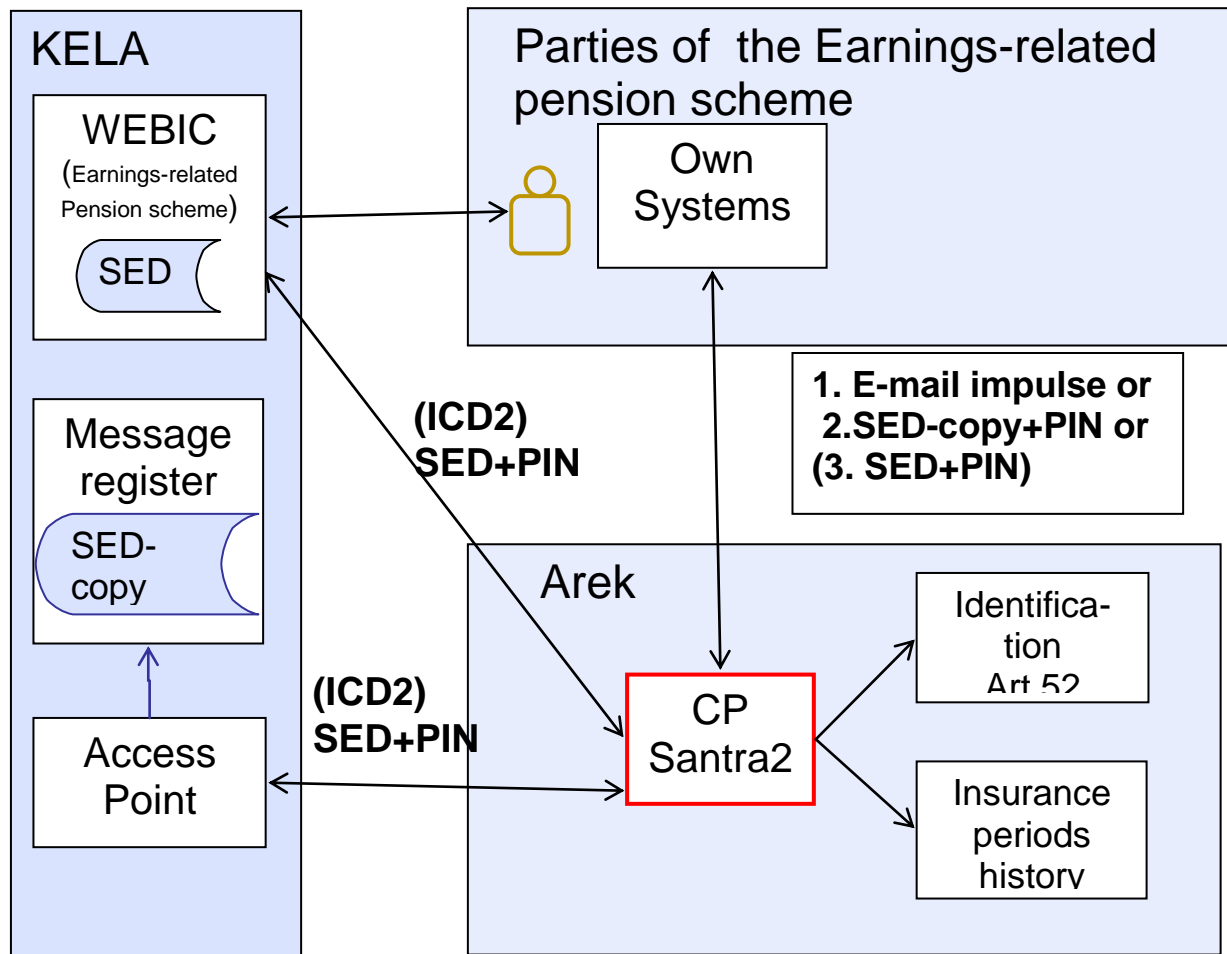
KELA

WEBIC (Earnings-related Pension scheme)

SED

Message register

SED-copy

Access Point

Parties of the Earnings-related pension scheme

Own Systems

1. E-mail impulse or
2.SED-copy+PIN or
(3. SED+PIN)

(ICD2) SED+PIN

(ICD2) SED+PIN

Arek

CP Santra2

Identification Art 52

Insurance periods history